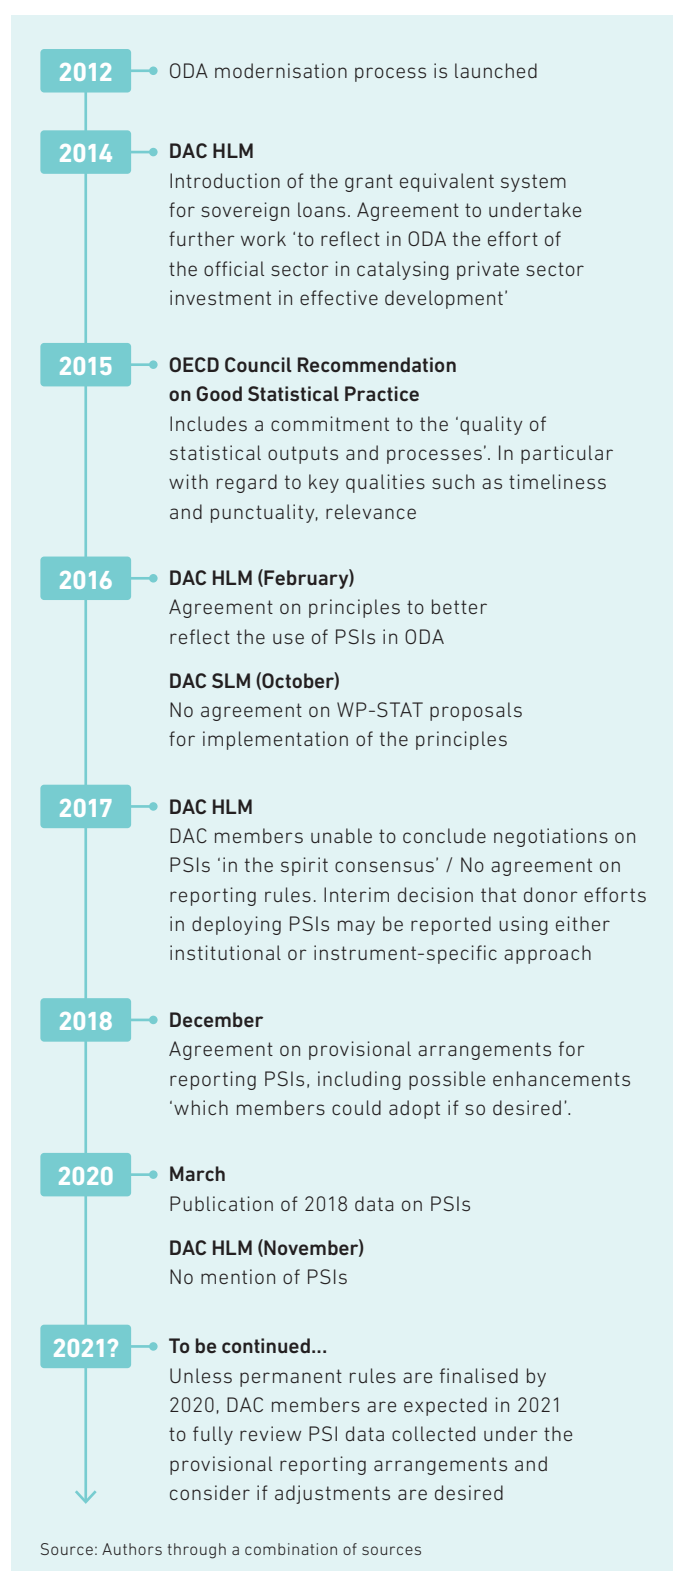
2012
ODA modernisation process is launched

2014
DAC HLM
Introduction of the grant equivalent system for sovereign loans. Agreement to undertake further work 'to reflect in ODA the effort of the official sector in catalysing private sector investment in effective development'

2015
OECD Council Recommendation on Good Statistical Practice
Includes a commitment to the 'quality of statistical outputs and processes'. In particular with regard to key qualities such as timeliness and punctuality, relevance

2016
DAC HLM (February)
Agreement on principles to better reflect the use of PSIs in ODA

DAC SLM (October)
No agreement on WP-STAT proposals for implementation of the principles

2017
DAC HLM
DAC members unable to conclude negotiations on PSIs 'in the spirit consensus' / No agreement on reporting rules. Interim decision that donor efforts in deploying PSIs may be reported using either institutional or instrument-specific approach

2018
December
Agreement on provisional arrangements for reporting PSIs, including possible enhancements 'which members could adopt if so desired'.

2020
March
Publication of 2018 data on PSIs

DAC HLM (November)
No mention of PSIs

2021?
To be continued...
Unless permanent rules are finalised by 2020, DAC members are expected in 2021 to fully review PSI data collected under the provisional reporting arrangements and consider if adjustments are desired

Source: Authors through a combination of sources